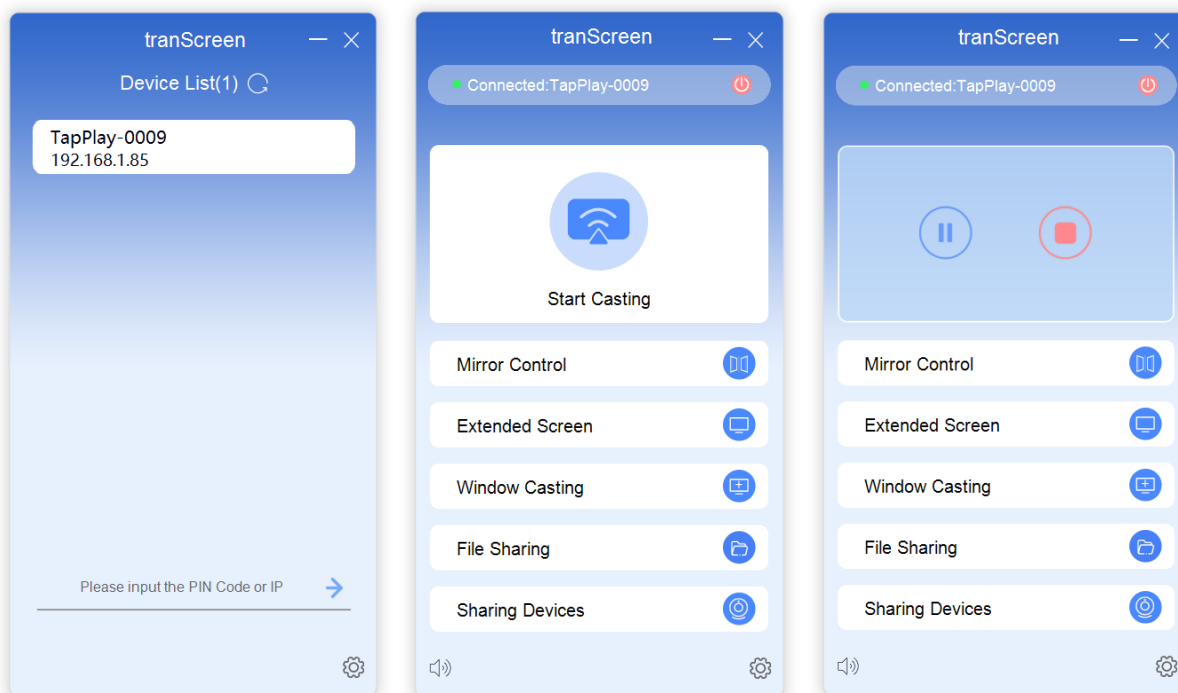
tranScreen

Device List(1)

TapPlay-0009
192.168.1.85

Please input the PIN Code or IP

tranScreen

Connected:TapPlay-0009

Start Casting

Mirror Control

Extended Screen

Window Casting

File Sharing

Sharing Devices

tranScreen

Connected:TapPlay-0009

Mirror Control

Extended Screen

Window Casting

File Sharing

Sharing Devices